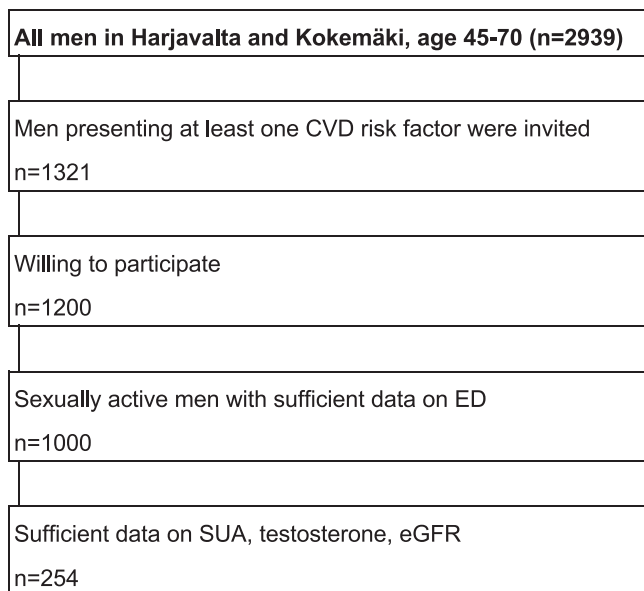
All men in Harjavalta and Kokemäki, age 45-70 (n=2939)

Men presenting at least one CVD risk factor were invited
n=1321

Willing to participate
n=1200

Sexually active men with sufficient data on ED
n=1000

Sufficient data on SUA, testosterone, eGFR
n=254